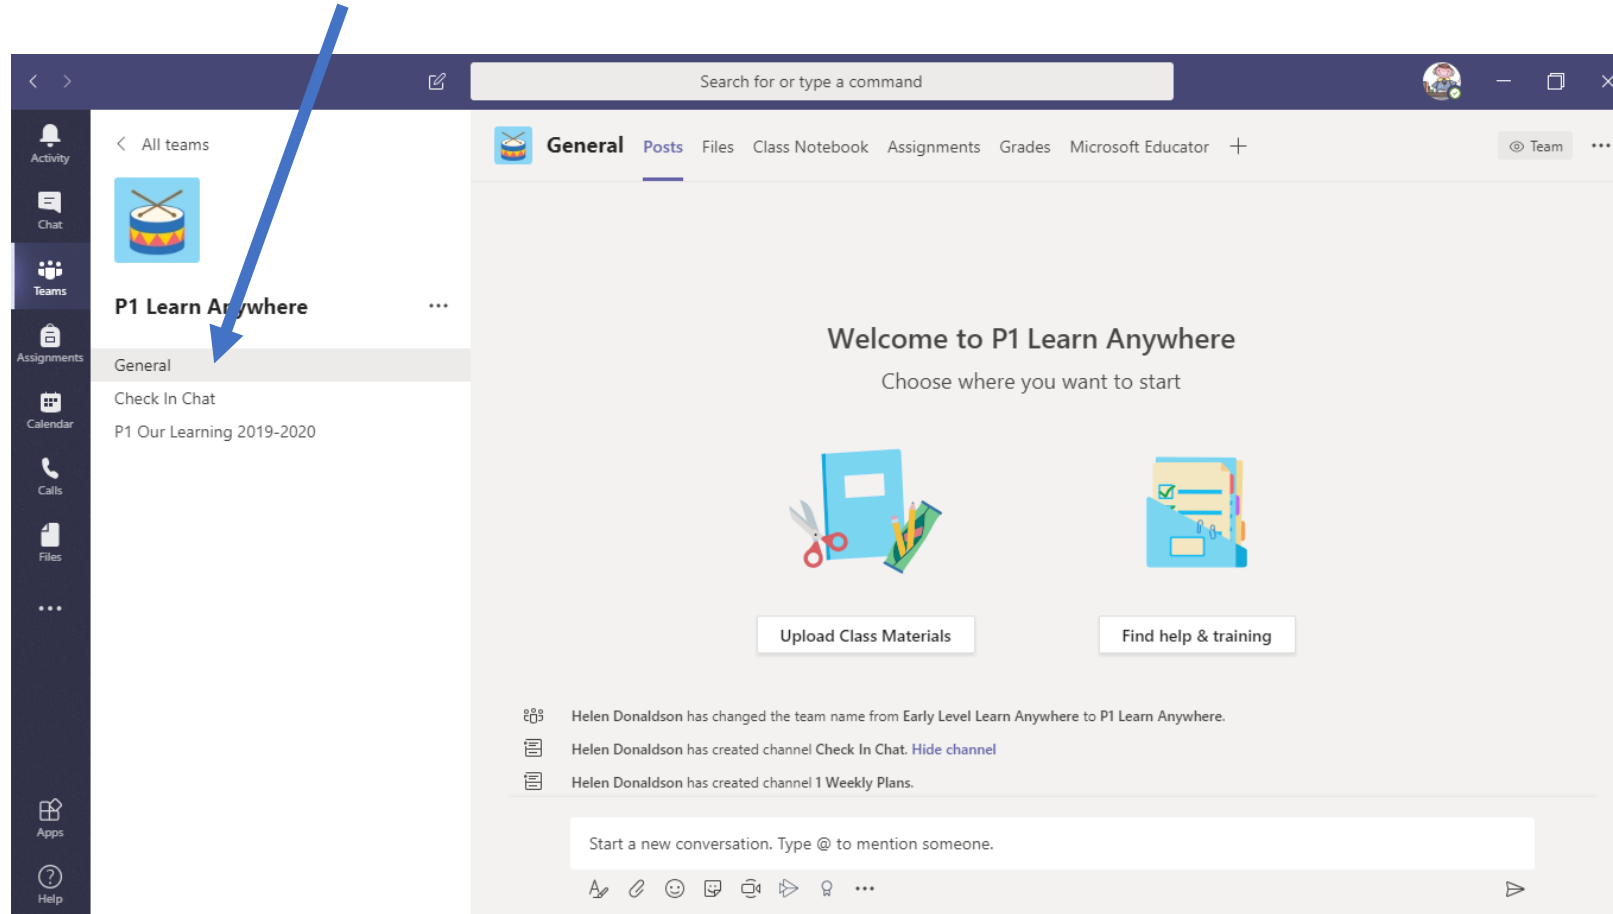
Search for or type a command

Activity
Chat
Teams
Assignments
Calendar
Calls
Files
...
Apps
Help

All teams

P1 Learn Ar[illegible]ywhere ...

General
Check In Chat
P1 Our Learning 2019-2020

General Posts Files Class Notebook Assignments Grades Microsoft Educator +

Team ...

Welcome to P1 Learn Anywhere
Choose where you want to start

Upload Class Materials

Find help & training

Helen Donaldson has changed the team name from Early Level Learn Anywhere to P1 Learn Anywhere.

Helen Donaldson has created channel Check In Chat. Hide channel

Helen Donaldson has created channel 1 Weekly Plans.

Start a new conversation. Type @ to mention someone.